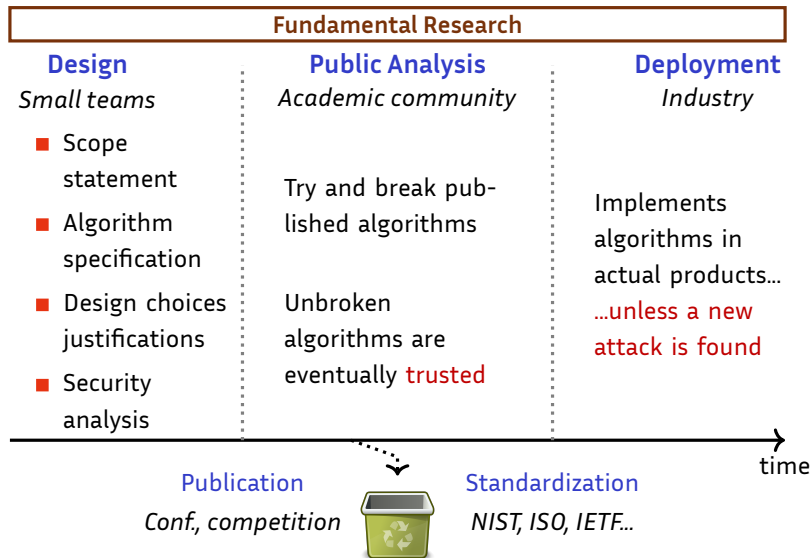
Fundamental Research

Design
Small teams

Scope statement

Algorithm specification

Design choices justifications

Security analysis

Public Analysis
Academic community

Try and break published algorithms

Unbroken algorithms are eventually trusted

Deployment
Industry

Implements algorithms in actual products...
...unless a new attack is found

time

Publication
Conf., competition

Standardization
NIST, ISO, IETF...